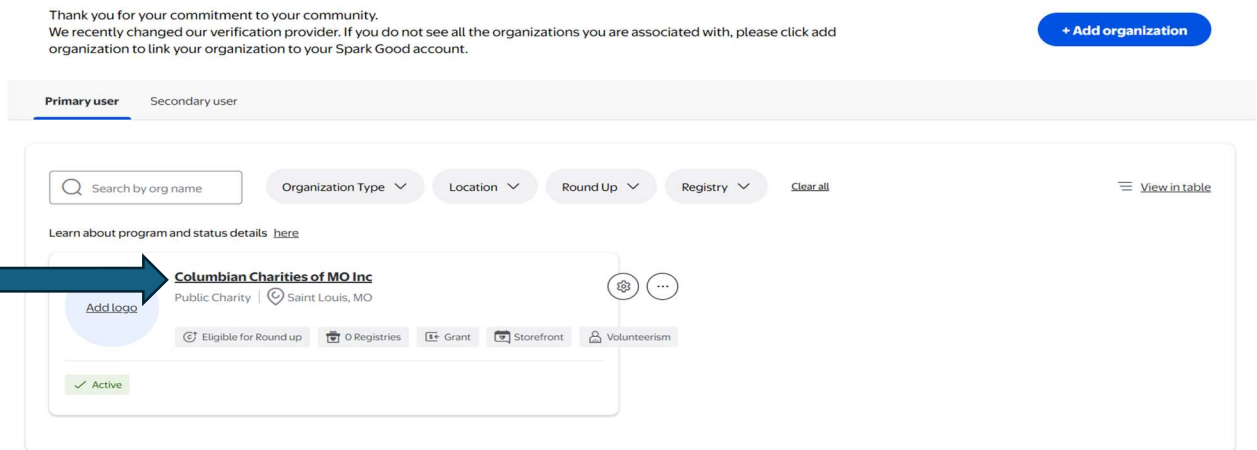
Thank you for your commitment to your community.
We recently changed our verification provider. If you do not see all the organizations you are associated with, please click add organization to link your organization to your Spark Good account.

+ Add organization

Primary user Secondary user

Search by org name

Organization Type

Location

Round Up

Registry

Clear all

View in table

Learn about program and status details here

Add logo

Columbian Charities of MO Inc

Public Charity | Saint Louis, MO

Eligible for Round up

0 Registries

Grant

Storefront

Volunteerism

Active